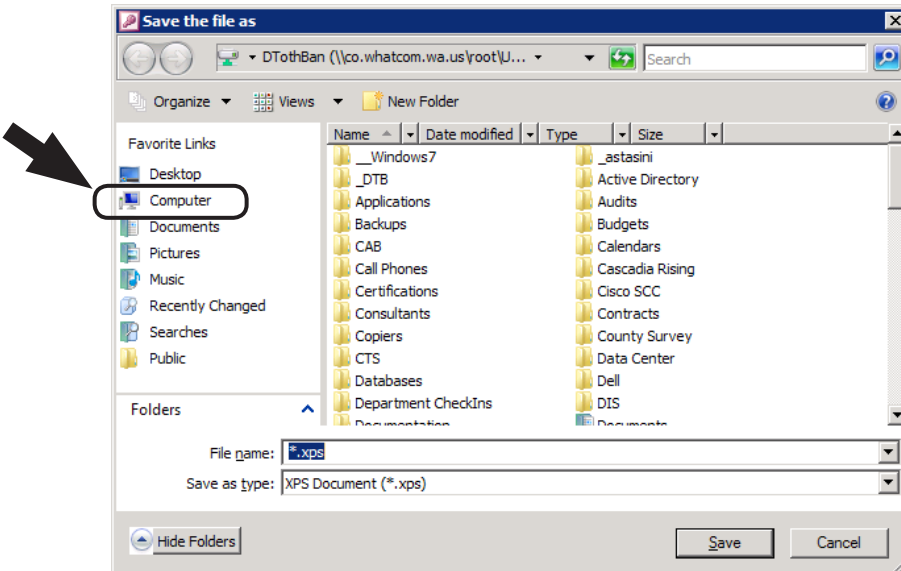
Save the file as

DTothBan (\\co.whatcom.wa.us\root\U...

Search

Organize Views New Folder

Favorite Links

Desktop
Computer
Documents
Pictures
Music
Recently Changed
Searches
Public

Folders

| Name | Date modified | Type | Size |
|---|---|---|---|

__Windows7
_DTB
Applications
Backups
CAB
Call Phones
Certifications
Consultants
Copiers
CTS
Databases
Department CheckIns
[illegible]

_astasini
Active Directory
Audits
Budgets
Calendars
Cascadia Rising
Cisco SCC
Contracts
County Survey
Data Center
Dell
DIS
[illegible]

File name: *.xps

Save as type: XPS Document (*.xps)

Hide Folders

Save

Cancel